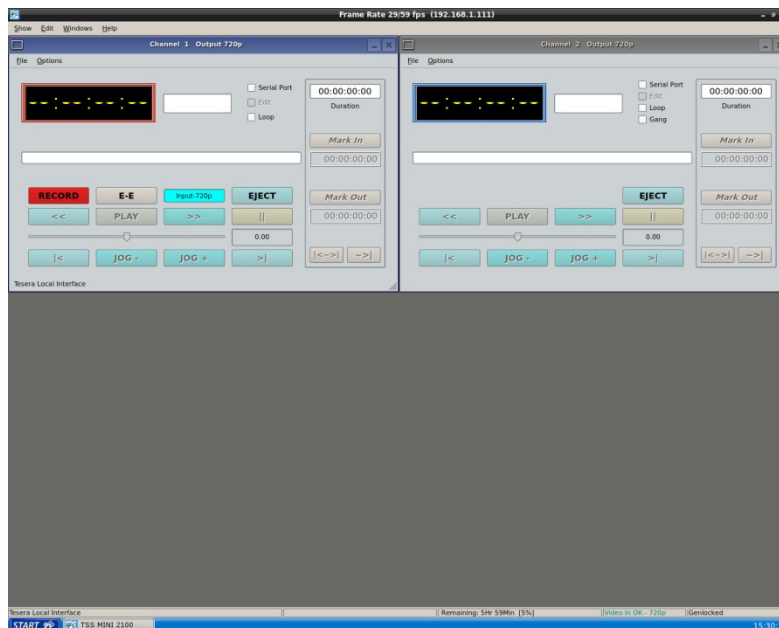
Frame Rate 29/59 fps (192.168.1.111)

Show Edit Windows Help

Channel 1 Output 720p

File Options

--:--:--:--

Serial Port
Edit
Loop

00:00:00:00
Duration

Mark In
00:00:00:00

RECORD E-E Input-720p EJECT

<< PLAY >> ||

0.00

Mark Out
00:00:00:00

|< JOG - JOG + >|

|<->| ->|

Tesera Local Interface

Channel 2 Output 720p

File Options

--:--:--:--

Serial Port
Edit
Loop
Gang

00:00:00:00
Duration

Mark In
00:00:00:00

EJECT

<< PLAY >> ||

0.00

Mark Out
00:00:00:00

|< JOG - JOG + >|

|<->| ->|

Tesera Local Interface | Remaining: 5Hr 59Min [5%] | Video In OK - 720p | Genlocked

START TSS MINI 2100 15:30